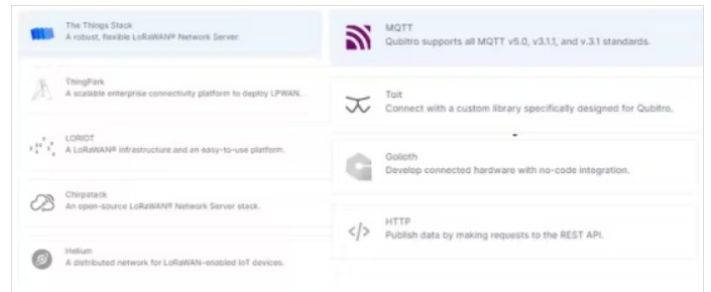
The Things Stack
A robust, flexible LoRaWAN® Network Server.

ThingPark
A scalable enterprise connectivity platform to deploy LPWAN.

LORIOT
A LoRaWAN® infrastructure and an easy-to-use platform.

Chirpstack
An open-source LoRaWAN® Network Server stack.

Helium
A distributed network for LoRaWAN-enabled IoT devices.

MQTT
Qubitro supports all MQTT v5.0, v3.1.1, and v.3.1 standards.

Toit
Connect with a custom library specifically designed for Qubitro.

Golioth
Develop connected hardware with no-code integration.

HTTP
Publish data by making requests to the REST API.